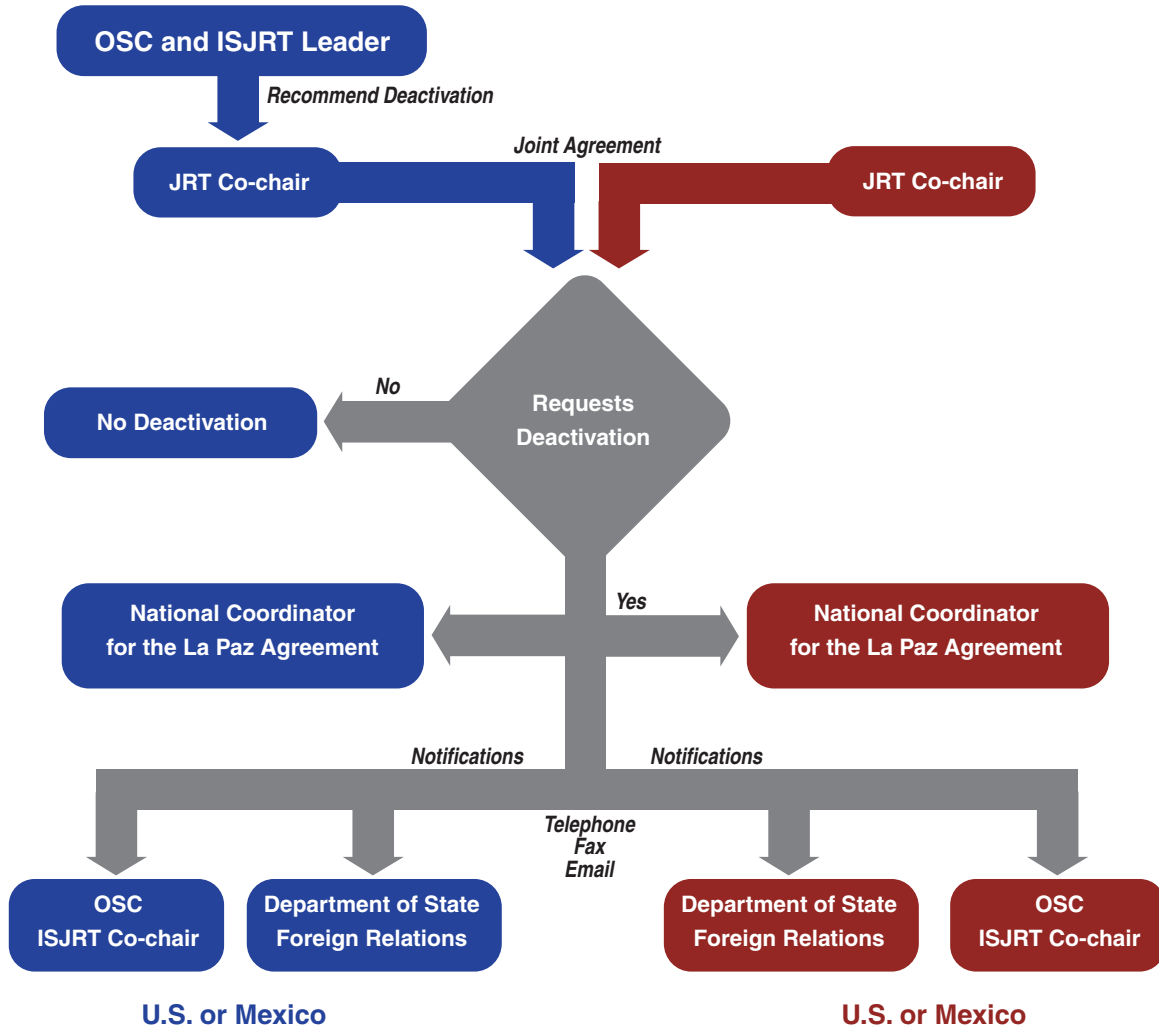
OSC and ISJRT Leader

Recommend Deactivation

Joint Agreement

JRT Co-chair

JRT Co-chair

No

No Deactivation

Requests Deactivation

Yes

National Coordinator for the La Paz Agreement

National Coordinator for the La Paz Agreement

Notifications

Notifications

Telephone
Fax
Email

OSC
ISJRT Co-chair

Department of State
Foreign Relations

Department of State
Foreign Relations

OSC
ISJRT Co-chair

U.S. or Mexico

U.S. or Mexico